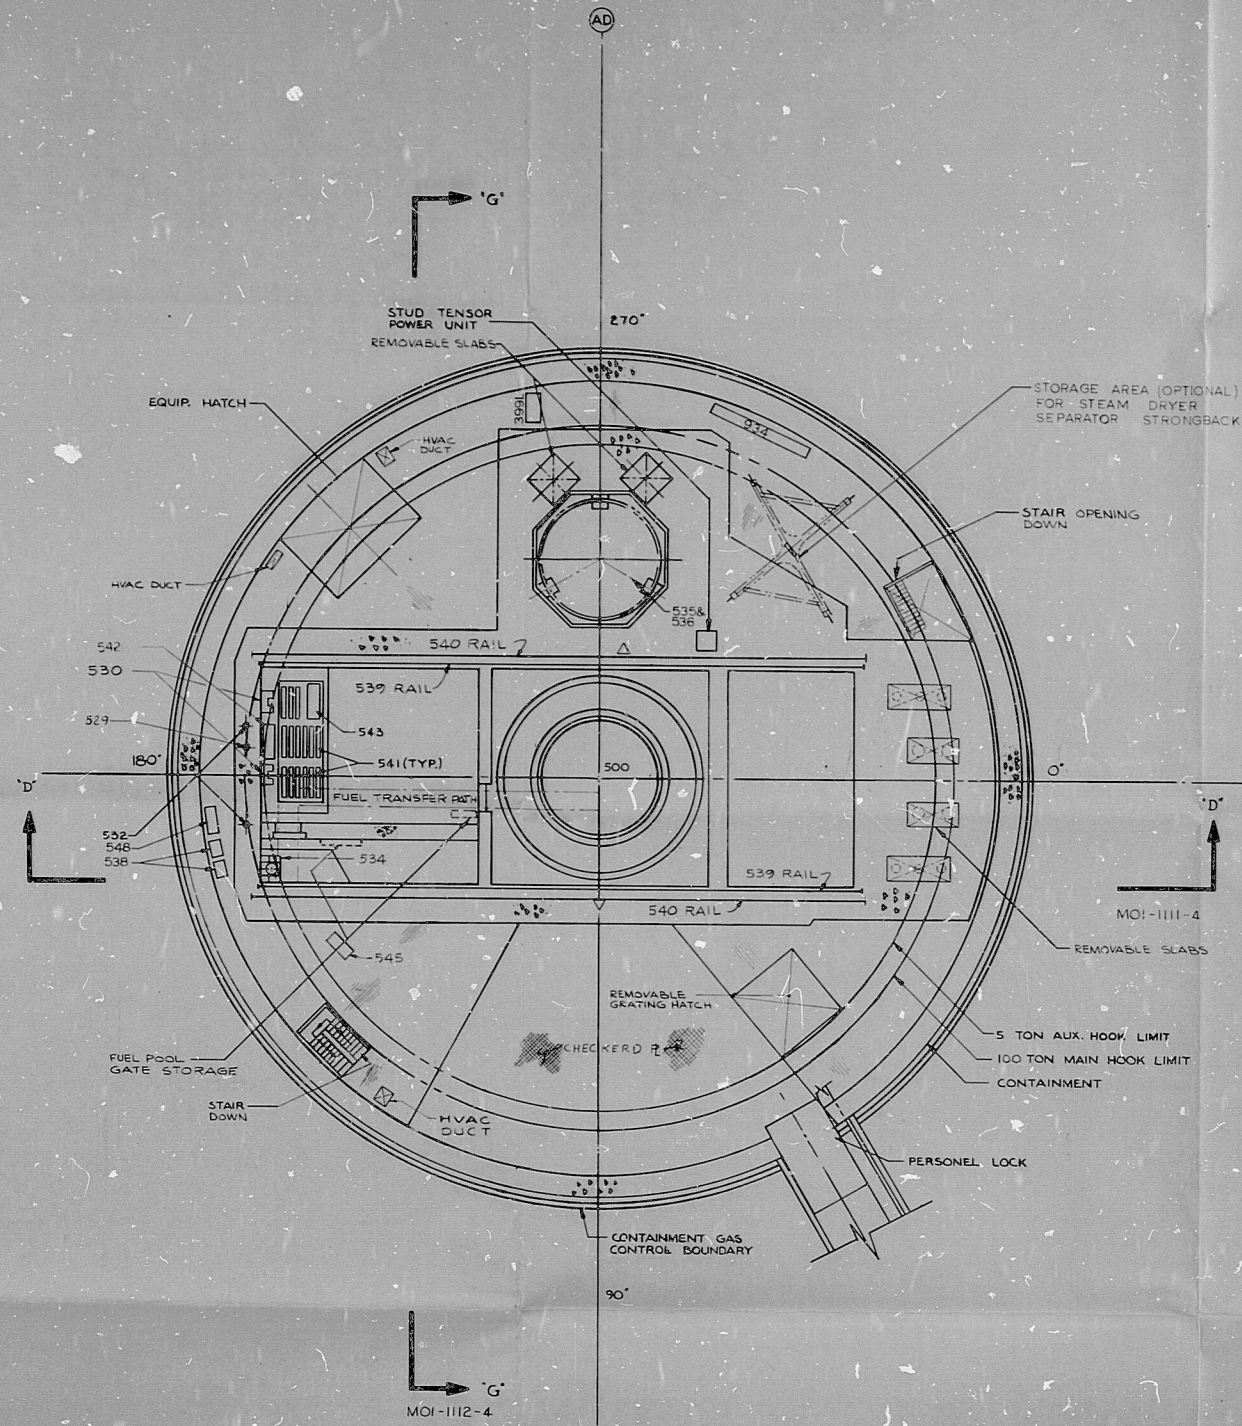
AD

'G'

STUD TENSOR POWER UNIT
REMOVABLE SLABS
270°
399L
934
STORAGE AREA (OPTIONAL) FOR STEAM DRYER SEPARATOR STRONGBACK
EQUIP. HATCH
HVAC DUCT
STAIR OPENING DOWN
HVAC DUCT
535& 536
542
530
540 RAIL
539 RAIL
529
543
180°
541 (TYP.)
500
0°
'D'
'D'
FUEL TRANSFER PATH
532
548
538
534
539 RAIL
540 RAIL
MOI-1111-4
-545
REMOVABLE SLABS
REMOVABLE GRATING HATCH
CHECKERD PL
5 TON AUX. HOOK LIMIT
100 TON MAIN HOOK LIMIT
FUEL POOL GATE STORAGE
CONTAINMENT
STAIR DOWN
HVAC DUCT
PERSONEL LOCK
CONTAINMENT GAS CONTROL BOUNDARY
90°
'G'
MOI-1112-4